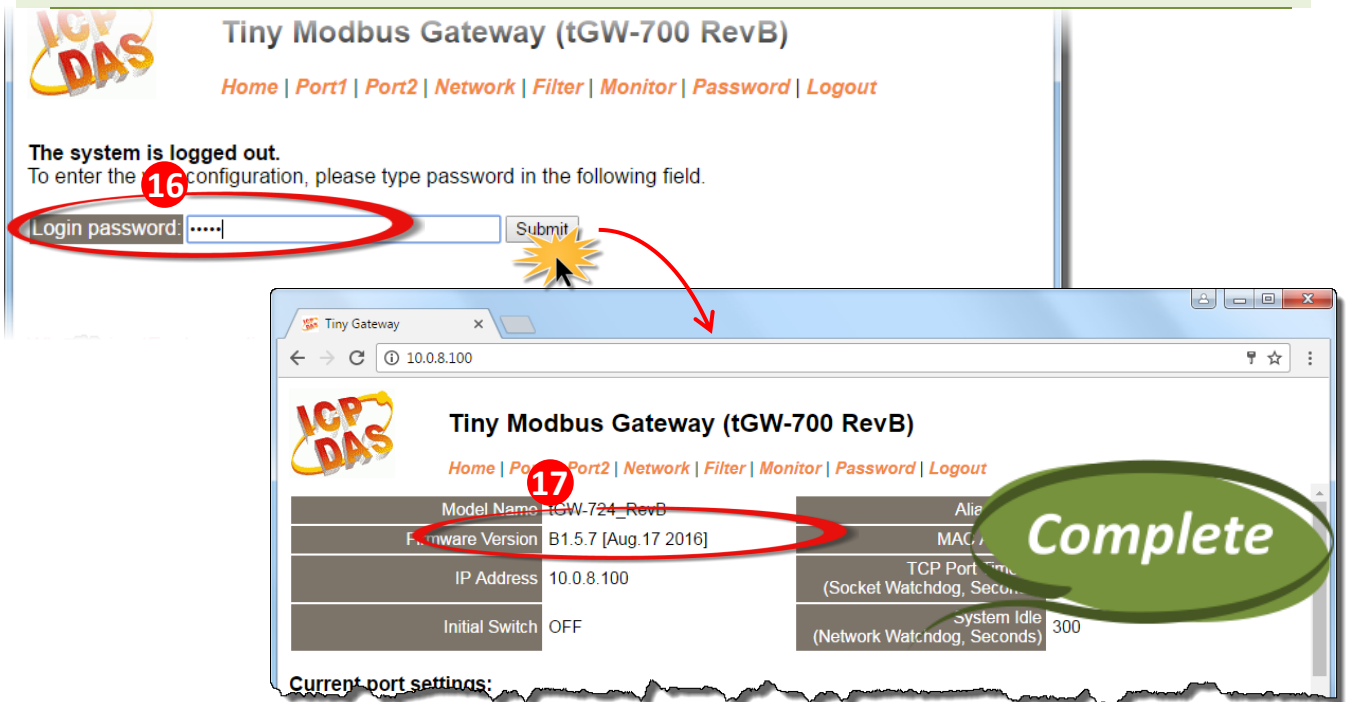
ICP DAS

Tiny Modbus Gateway (tGW-700 RevB)

Home | Port1 | Port2 | Network | Filter | Monitor | Password | Logout

The system is logged out.
To enter the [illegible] configuration, please type password in the following field.

16

Login password: •••••| Submit

Tiny Gateway ×

← → C ⓘ 10.0.8.100

ICP DAS

Tiny Modbus Gateway (tGW-700 RevB)

Home | Po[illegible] Port2 | Network | Filter | Monitor | Password | Logout

17

| Model Name | tGW-724_RevB | Alia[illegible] | |
|---|---|---|---|
| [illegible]mware Version | B1.5.7 [Aug.17 2016] | MAC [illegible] | |
| IP Address | 10.0.8.100 | TCP Port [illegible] (Socket Watchdog, Secon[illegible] | |
| Initial Switch | OFF | System Idle (Network Watchdog, Seconds) | 300 |

Complete

Current port settings: